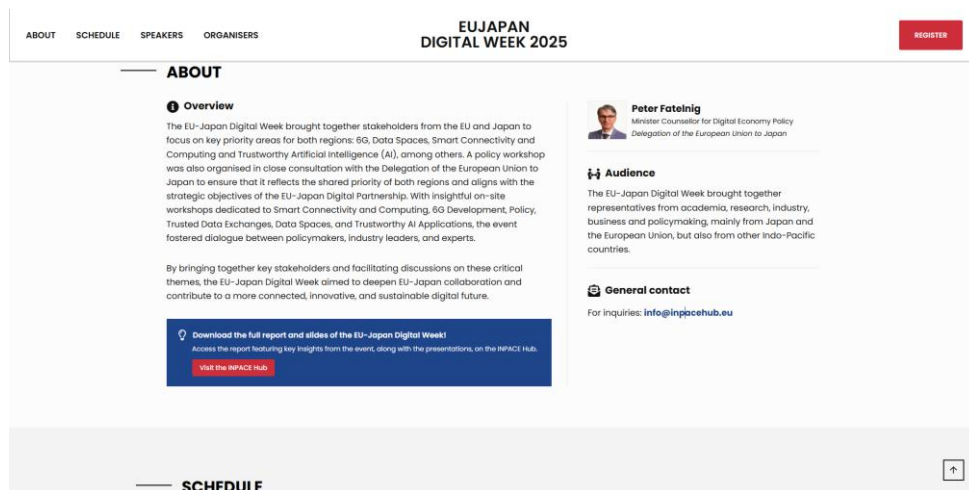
ABOUT SCHEDULE SPEAKERS ORGANISERS

EUJAPAN
DIGITAL WEEK 2025

REGISTER

ABOUT

Overview

The EU-Japan Digital Week brought together stakeholders from the EU and Japan to focus on key priority areas for both regions: 6G, Data Spaces, Smart Connectivity and Computing and Trustworthy Artificial Intelligence (AI), among others. A policy workshop was also organised in close consultation with the Delegation of the European Union to Japan to ensure that it reflects the shared priority of both regions and aligns with the strategic objectives of the EU-Japan Digital Partnership. With insightful on-site workshops dedicated to Smart Connectivity and Computing, 6G Development, Policy, Trusted Data Exchanges, Data Spaces, and Trustworthy AI Applications, the event fostered dialogue between policymakers, industry leaders, and experts.

By bringing together key stakeholders and facilitating discussions on these critical themes, the EU-Japan Digital Week aimed to deepen EU-Japan collaboration and contribute to a more connected, innovative, and sustainable digital future.

Download the full report and slides of the EU-Japan Digital Week!
Access the report featuring key insights from the event, along with the presentations, on the INPACE Hub.

Visit the INPACE Hub

Peter Fatelnig
Minister Counsellor for Digital Economy Policy
Delegation of the European Union to Japan

Audience

The EU-Japan Digital Week brought together representatives from academia, research, industry, business and policymaking, mainly from Japan and the European Union, but also from other Indo-Pacific countries.

General contact

For inquiries: info@inpacehub.eu

SCHEDULE